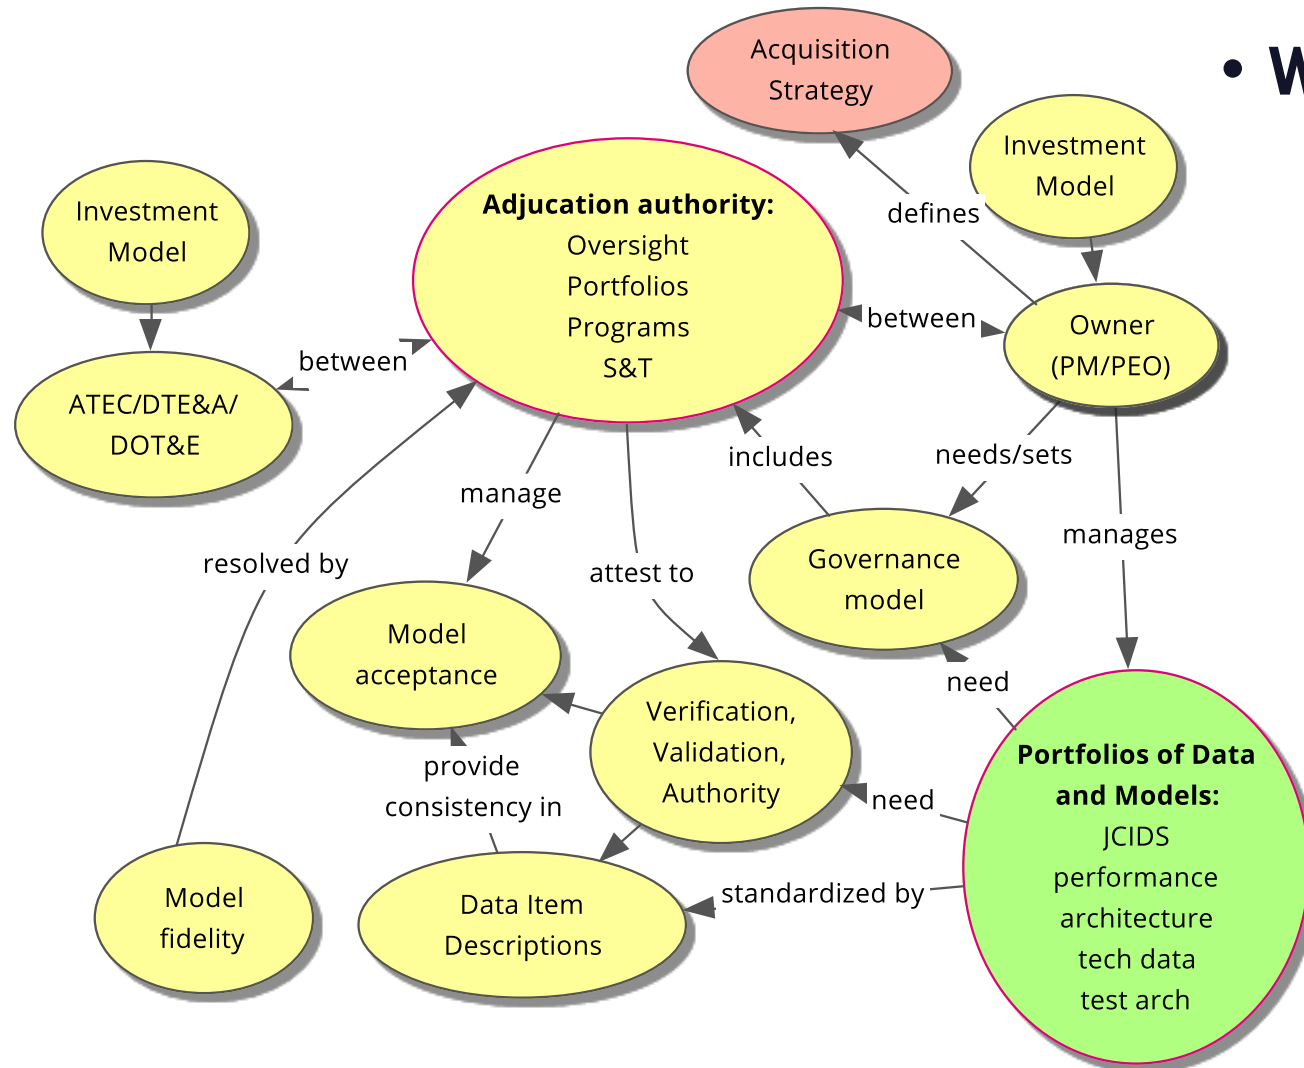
Acquisition Strategy

• W

Investment Model

defines

Investment Model

**Adjucation authority:**
Oversight
Portfolios
Programs
S&T

between

Owner (PM/PEO)

between

ATEC/DTE&A/ DOT&E

includes

needs/sets

manage

resolved by

attest to

Governance model

manages

Model acceptance

need

Verification, Validation, Authority

provide consistency in

need

**Portfolios of Data and Models:**
JCIDS
performance
architecture
tech data
test arch

Model fidelity

Data Item Descriptions

standardized by